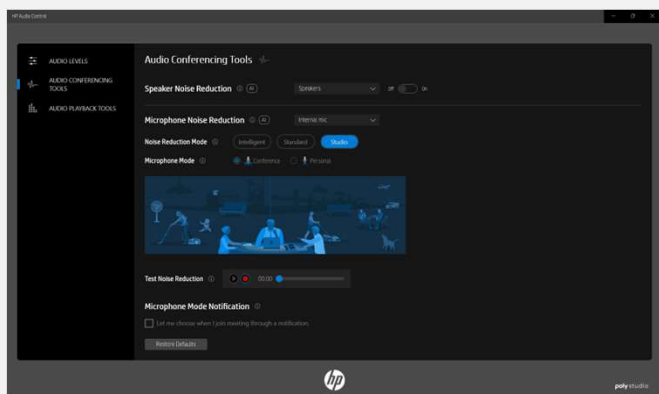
HP Audio Control

AUDIO LEVELS

AUDIO CONFERENCING TOOLS

AUDIO PLAYBACK TOOLS

Audio Conferencing Tools

Speaker Noise Reduction AI

Speakers

Off On

Microphone Noise Reduction AI

Internal mic

Noise Reduction Mode

Intelligent Standard Studio

Microphone Mode

Conference Personal

Test Noise Reduction

00:00

Microphone Mode Notification

Let me choose when I join meeting through a notification

Restore Defaults

hp

poly studio